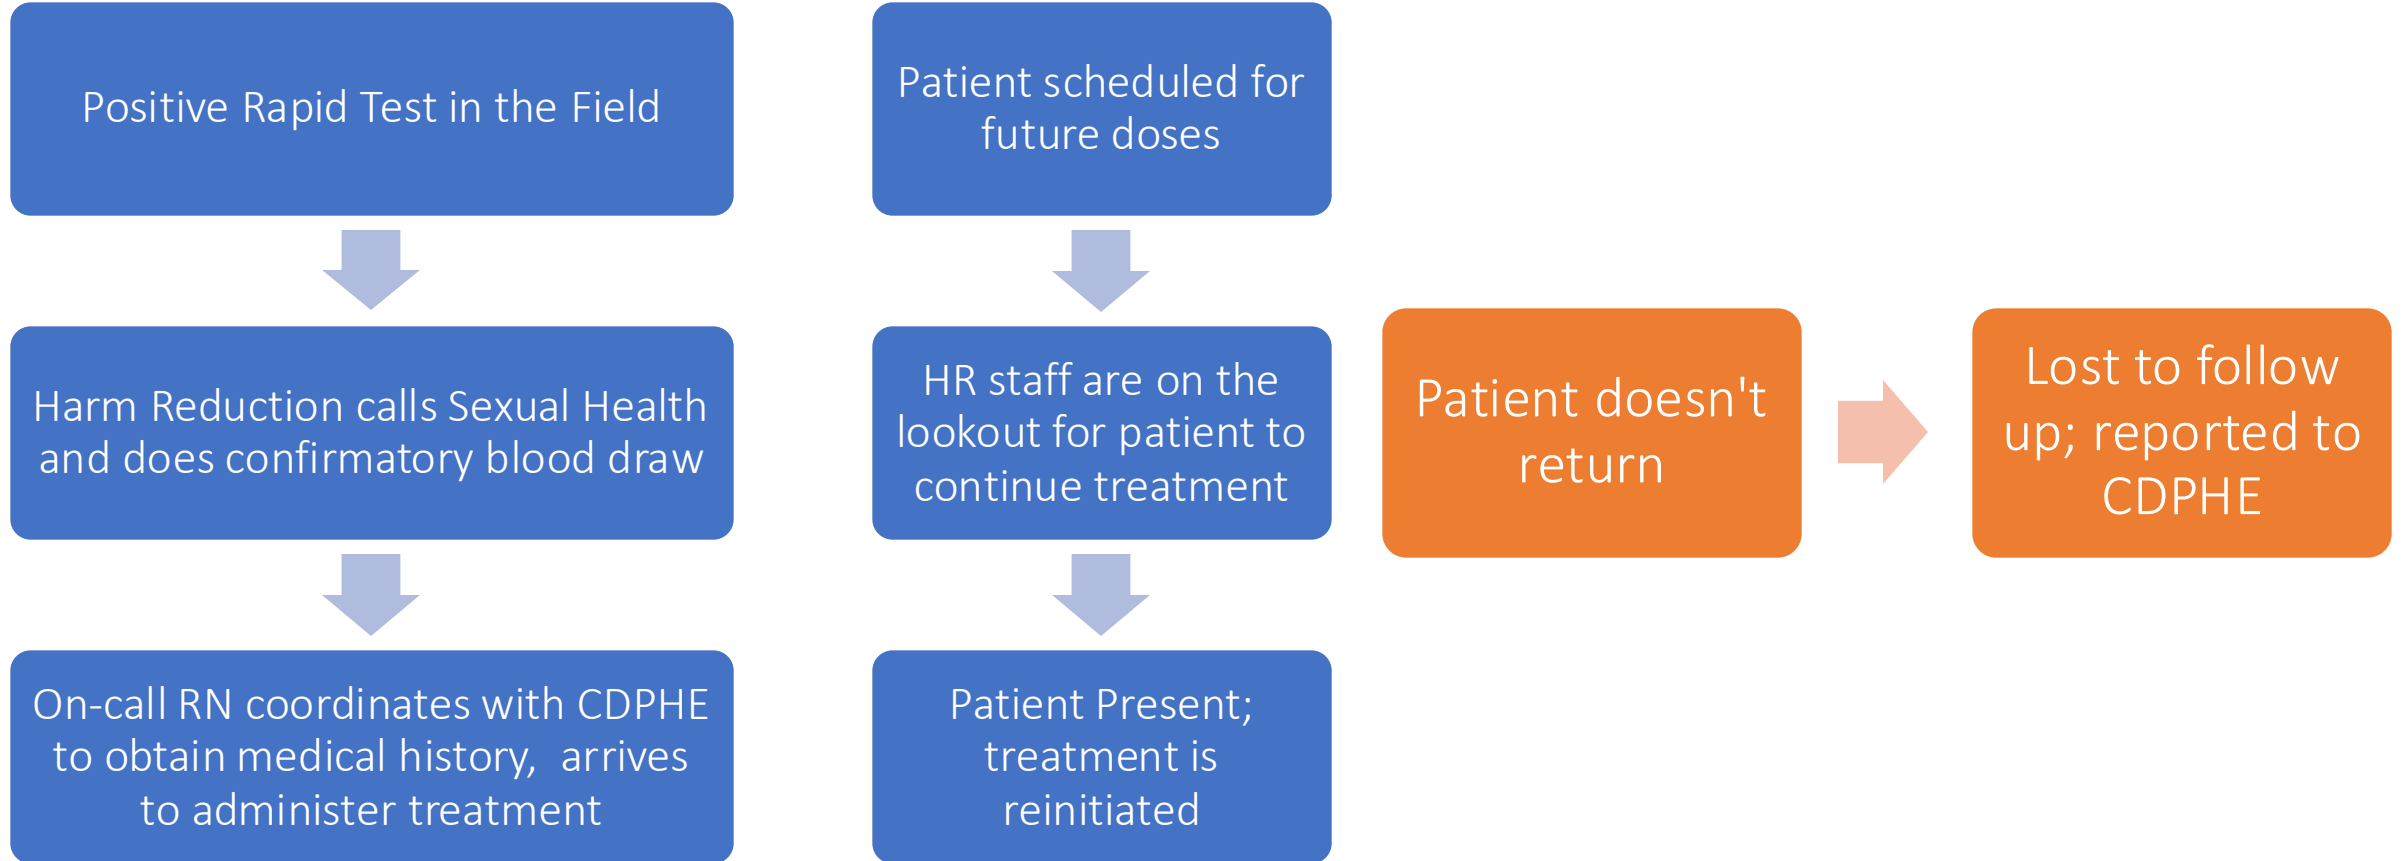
Positive Rapid Test in the Field

Harm Reduction calls Sexual Health and does confirmatory blood draw

On-call RN coordinates with CDPHE to obtain medical history, arrives to administer treatment

Patient scheduled for future doses

HR staff are on the lookout for patient to continue treatment

Patient Present; treatment is reinitiated

Patient doesn't return

Lost to follow up; reported to CDPHE